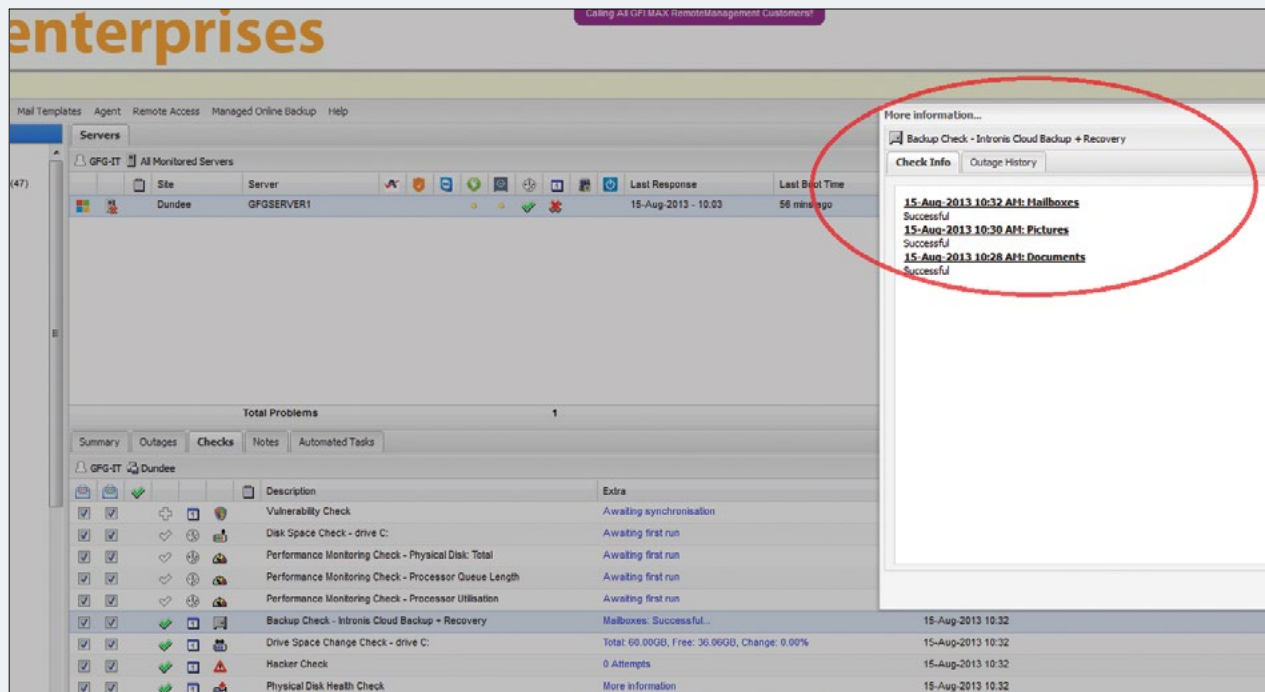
enterprises

Calling All GFI MAX RemoteManagement Customers!

Mail Templates Agent Remote Access Managed Online Backup Help

Servers

GFG-IT All Monitored Servers

(47)

| | | Site | Server | Last Response | Last Boot Time |
|---|---|---|---|---|---|
| | | Dundee | GFGSERVER1 | 15-Aug-2013 - 10:03 | 56 mins ago |

Total Problems 1

Summary Outages Checks Notes Automated Tasks

GFG-IT Dundee

| Description | Extra | |
|---|---|---|
| Vulnerability Check | Awaiting synchronisation | |
| Disk Space Check - drive C: | Awaiting first run | |
| Performance Monitoring Check - Physical Disk: Total | Awaiting first run | |
| Performance Monitoring Check - Processor Queue Length | Awaiting first run | |
| Performance Monitoring Check - Processor Utilisation | Awaiting first run | |
| Backup Check - Intronis Cloud Backup + Recovery | Mailboxes: Successful... | 15-Aug-2013 10:32 |
| Drive Space Change Check - drive C: | Total: 60.00GB, Free: 36.06GB, Change: 0.00% | 15-Aug-2013 10:32 |
| Hacker Check | 0 Attempts | 15-Aug-2013 10:32 |
| Physical Disk Health Check | More information | 15-Aug-2013 10:32 |

More information...

Backup Check - Intronis Cloud Backup + Recovery

Check Info Outage History

15-Aug-2013 10:32 AM: Mailboxes
Successful
15-Aug-2013 10:30 AM: Pictures
Successful
15-Aug-2013 10:28 AM: Documents
Successful